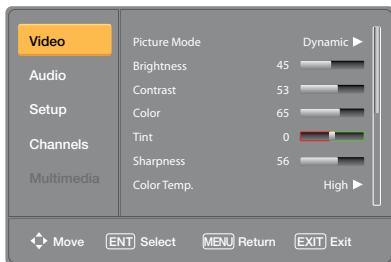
Video
Audio
Setup
Channels
Multimedia

| | | |
|---|---|---|
| Picture Mode | | Dynamic ▶ |
| Brightness | 45 | |
| Contrast | 53 | |
| Color | 65 | |
| Tint | 0 | |
| Sharpness | 56 | |
| Color Temp. | | High ▶ |

Move ENT Select MENU Return EXIT Exit